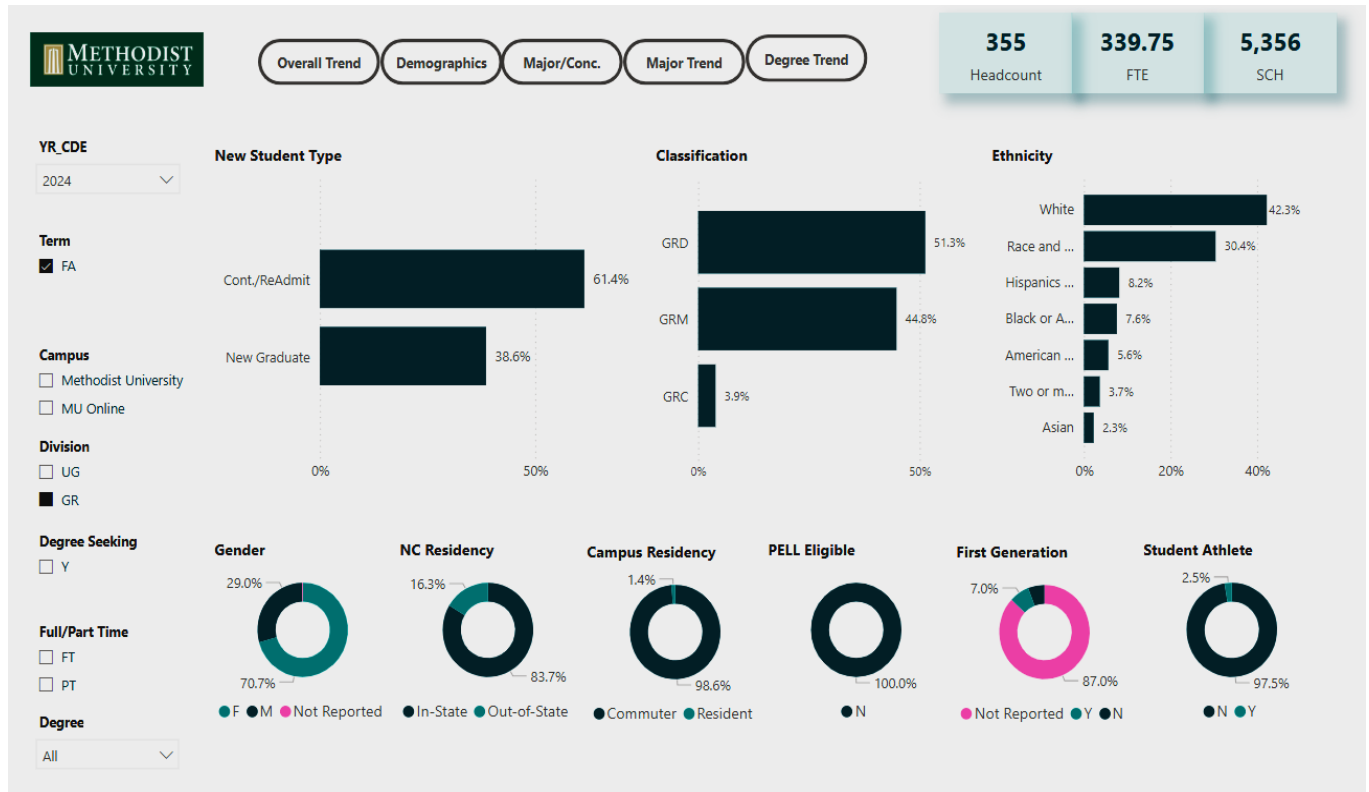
METHODIST UNIVERSITY

Overall Trend | Demographics | Major/Conc. | Major Trend | Degree Trend

355
Headcount

339.75
FTE

5,356
SCH

YR_CDE
2024

Term
FA

Campus
Methodist University
MU Online

Division
UG
GR

Degree Seeking
Y

Full/Part Time
FT
PT

Degree
All

New Student Type
Cont./ReAdmit 61.4%
New Graduate 38.6%
0% 50%

Classification
GRD 51.3%
GRM 44.8%
GRC 3.9%
0% 50%

Ethnicity
White 42.3%
Race and ... 30.4%
Hispanics ... 8.2%
Black or A... 7.6%
American ... 5.6%
Two or m... 3.7%
Asian 2.3%
0% 20% 40%

Gender
29.0%
70.7%
F M Not Reported

NC Residency
16.3%
83.7%
In-State Out-of-State

Campus Residency
1.4%
98.6%
Commuter Resident

PELL Eligible
100.0%
N

First Generation
7.0%
87.0%
Not Reported Y N

Student Athlete
2.5%
97.5%
N Y